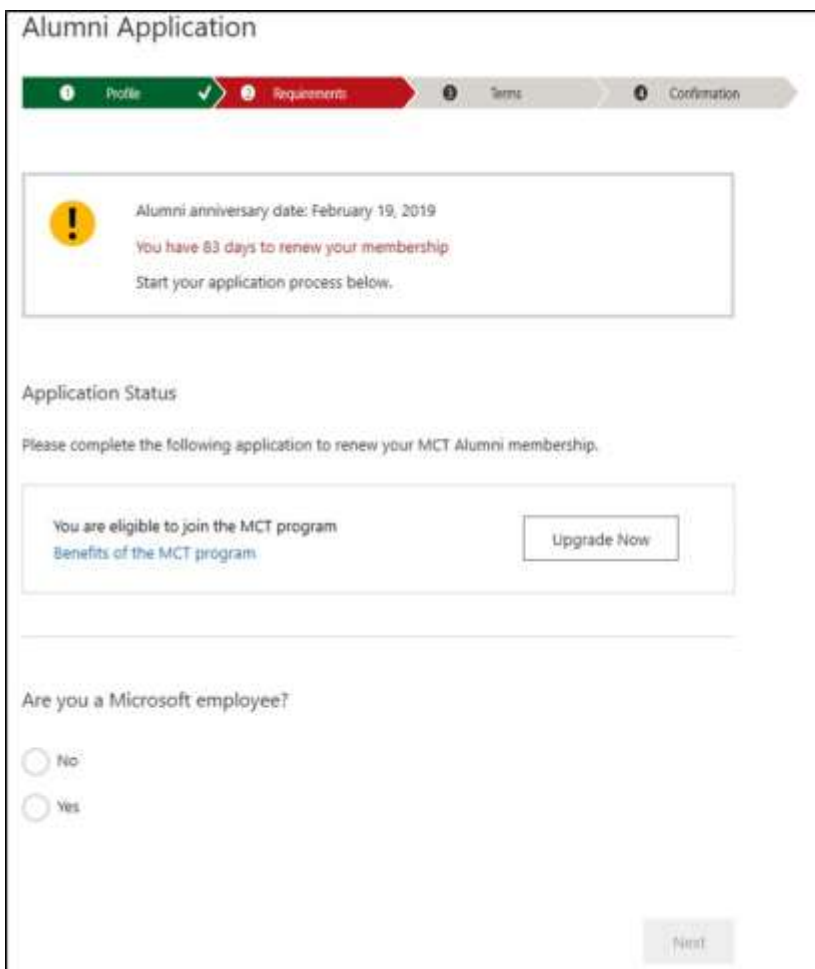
Alumni Application

1 Profile ✓ 2 Requirements 3 Terms 4 Confirmation

!

Alumni anniversary date: February 19, 2019

You have 83 days to renew your membership

Start your application process below.

Application Status

Please complete the following application to renew your MCT Alumni membership.

You are eligible to join the MCT program

Benefits of the MCT program

Upgrade Now

Are you a Microsoft employee?

No

Yes

Next